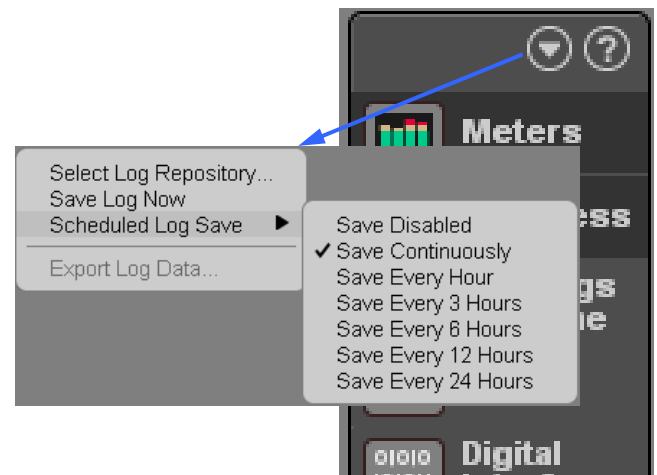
?

Meters

Select Log Repository...
Save Log Now
Scheduled Log Save

Export Log Data...

Save Disabled
✓ Save Continuously
Save Every Hour
Save Every 3 Hours
Save Every 6 Hours
Save Every 12 Hours
Save Every 24 Hours

ess

gs
ie

01010

Digital